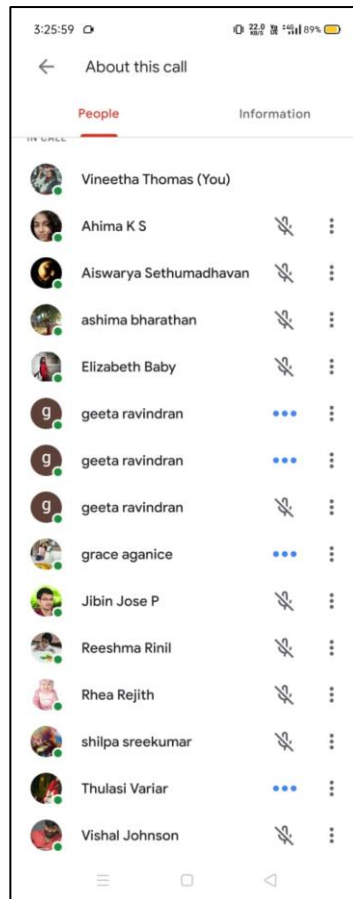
3:25:59

22.0 KB/S 4G 89%

About this call

People

Information

IN CALL

Vineetha Thomas (You)

Ahima K S

Aiswarya Sethumadhavan

ashima bharathan

Elizabeth Baby

g

geeta ravindran

g

geeta ravindran

g

geeta ravindran

grace aganice

Jibin Jose P

Reeshma Rinil

Rhea Rejith

shilpa sreekumar

Thulasi Variar

Vishal Johnson